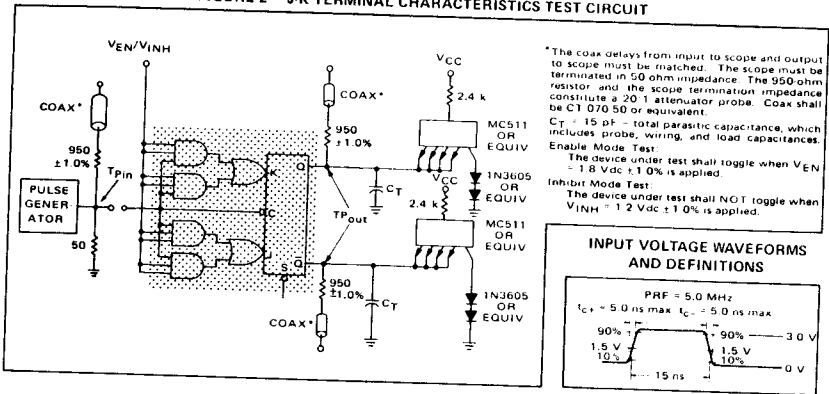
FIGURE 2 — J-K TERMINAL CHARACTERISTICS TEST CIRCUIT

$V_{EN}/V_{INH}$

COAX*

950 ±1.0%

$T_{Pin}$

PULSE GENERATOR

50

COAX*

950 ±1.0%

K

C

J

S

Q

$\bar{Q}$

$C_T$

$TP_{out}$

$V_{CC}$

2.4 k

MC511 OR EQUIV

1N3605 OR EQUIV

$V_{CC}$

2.4 k

MC511 OR EQUIV

1N3605 OR EQUIV

950 ±1.0%

$C_T$

COAX*

*The coax delays from input to scope and output to scope must be matched. The scope must be terminated in 50 ohm impedance. The 950-ohm resistor and the scope termination impedance constitute a 20:1 attenuator probe. Coax shall be CT 070 50 or equivalent.

$C_T$ = 15 pF — total parasitic capacitance, which includes probe, wiring, and load capacitances.

Enable Mode Test:
The device under test shall toggle when $V_{EN}$ = 1.8 Vdc ± 1.0% is applied.

Inhibit Mode Test:
The device under test shall NOT toggle when $V_{INH}$ = 1.2 Vdc ± 1.0% is applied.

INPUT VOLTAGE WAVEFORMS AND DEFINITIONS

PRF = 5.0 MHz

$t_{c+}$ = 5.0 ns max $t_{c-}$ = 5.0 ns max

90%

1.5 V

10%

90%

1.5 V

10%

3.0 V

0 V

15 ns